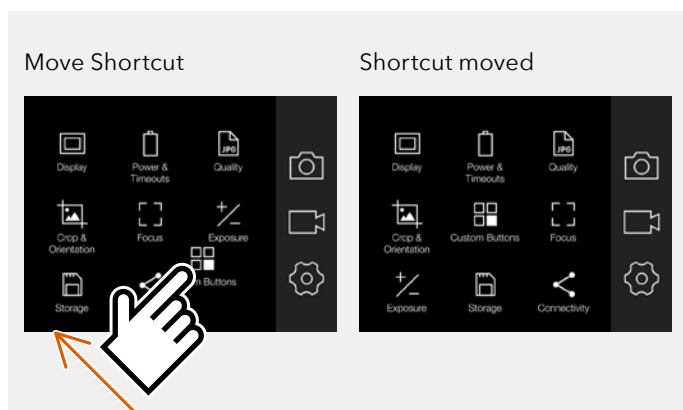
Move Shortcut

Display
Power & Timeouts
Quality
JPG
Crop & Orientation
Focus
Exposure
Storage
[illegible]n Buttons

Shortcut moved

Display
Power & Timeouts
Quality
JPG
Crop & Orientation
Custom Buttons
Focus
Exposure
Storage
Connectivity